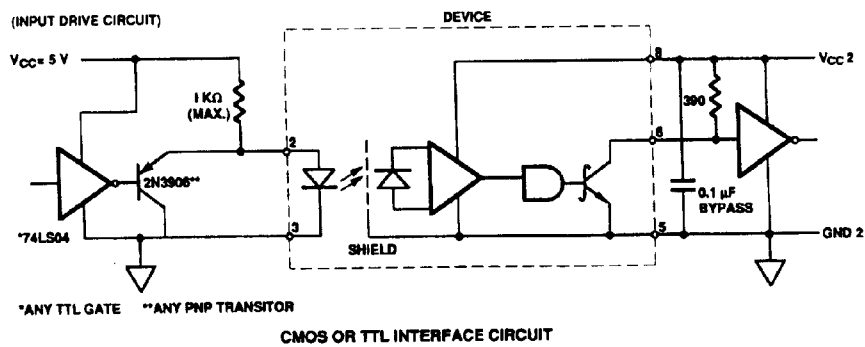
(INPUT DRIVE CIRCUIT)

DEVICE

$V_{CC}$= 5 V

1 KΩ (MAX.)

2N3906**

*74LS04

2

3

SHIELD

8

6

5

390

0.1 µF BYPASS

$V_{CC}$ 2

GND 2

*ANY TTL GATE **ANY PNP TRANSITOR

CMOS OR TTL INTERFACE CIRCUIT